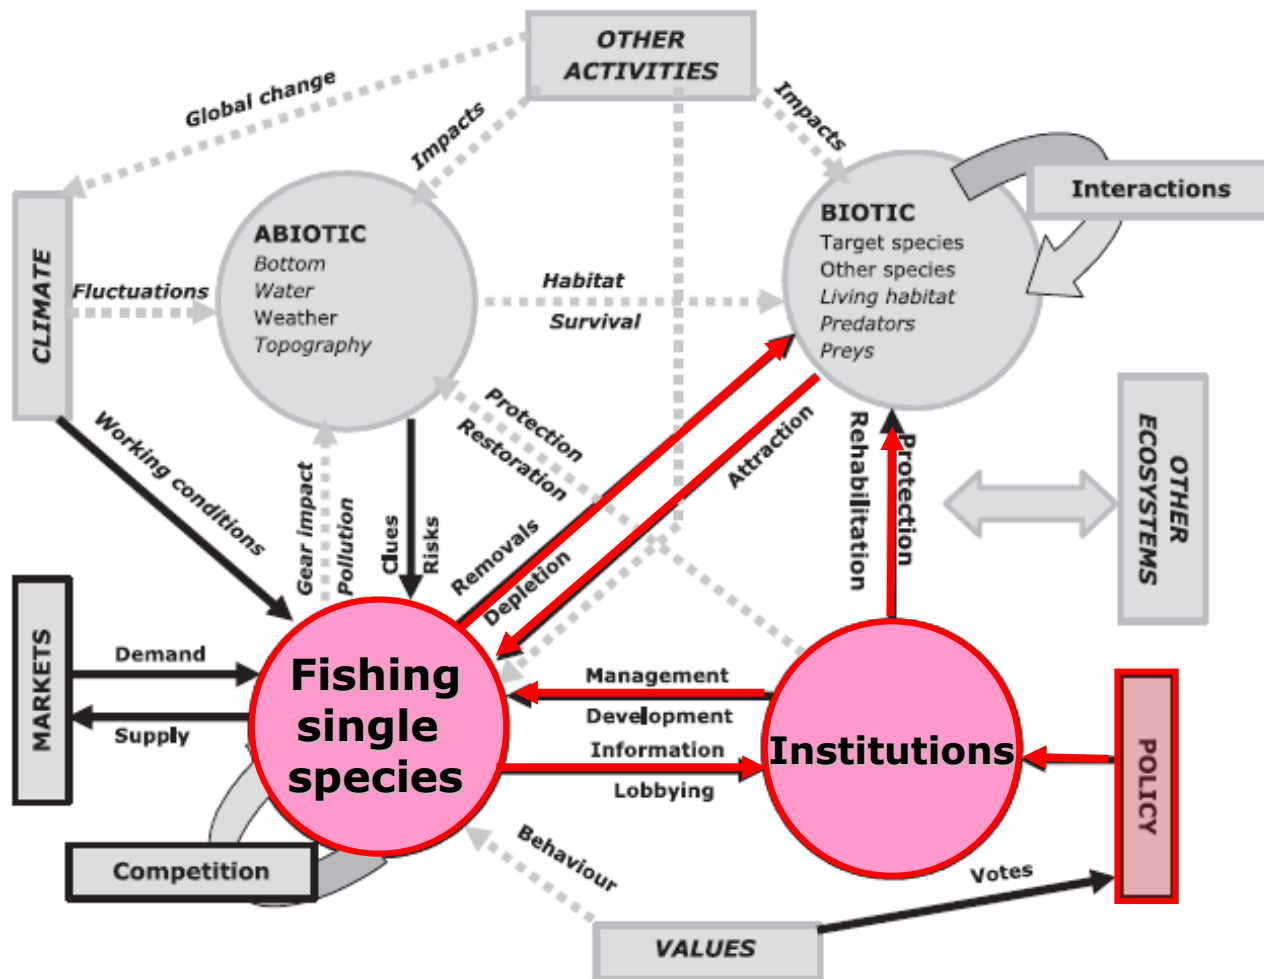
OTHER ACTIVITIES

Global change

Impacts

Impacts

CLIMATE

Fluctuations

ABIOTIC
Bottom
Water
Weather
Topography

Habitat

Survival

BIOTIC
Target species
Other species
Living habitat
Predators
Preys

Interactions

OTHER ECOSYSTEMS

Working conditions

Gear impact

Pollution

Clues

Risks

Protection

Restoration

Removals

Depletion

Attraction

Rehabilitation

Protection

MARKETS

Demand

Supply

Fishing single species

Management

Development

Information

Lobbying

Institutions

POLICY

Competition

Behaviour

Votes

VALUES